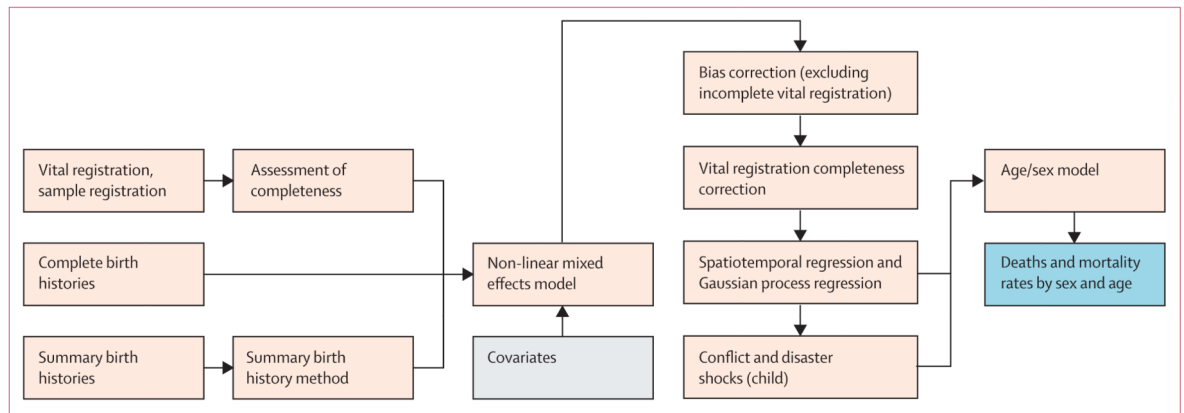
Vital registration, sample registration

Assessment of completeness

Complete birth histories

Summary birth histories

Summary birth history method

Non-linear mixed effects model

Covariates

Bias correction (excluding incomplete vital registration)

Vital registration completeness correction

Spatiotemporal regression and Gaussian process regression

Conflict and disaster shocks (child)

Age/sex model

Deaths and mortality rates by sex and age